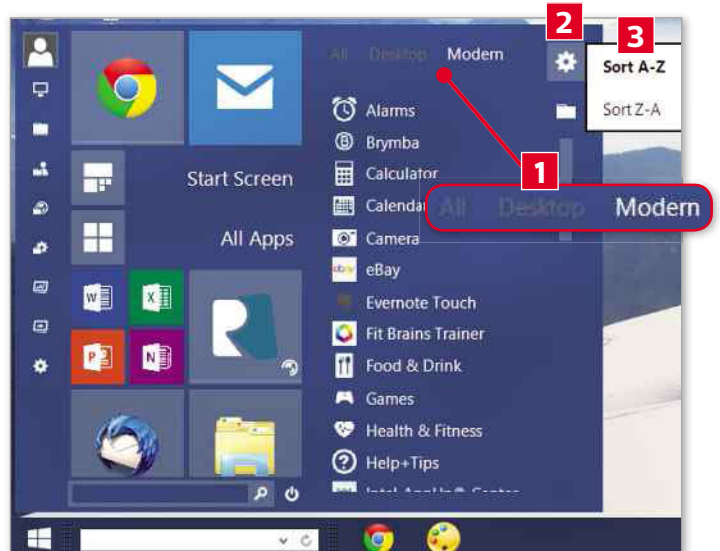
All Desktop Modern

2

3

Sort A-Z

Sort Z-A

1

All Desktop Modern

Start Screen

All Apps

Alarms
Brymba
Calculator
Calendar
Camera
eBay
Evernote Touch
Fit Brains Trainer
Food & Drink
Games
Health & Fitness
Help+Tips
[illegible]